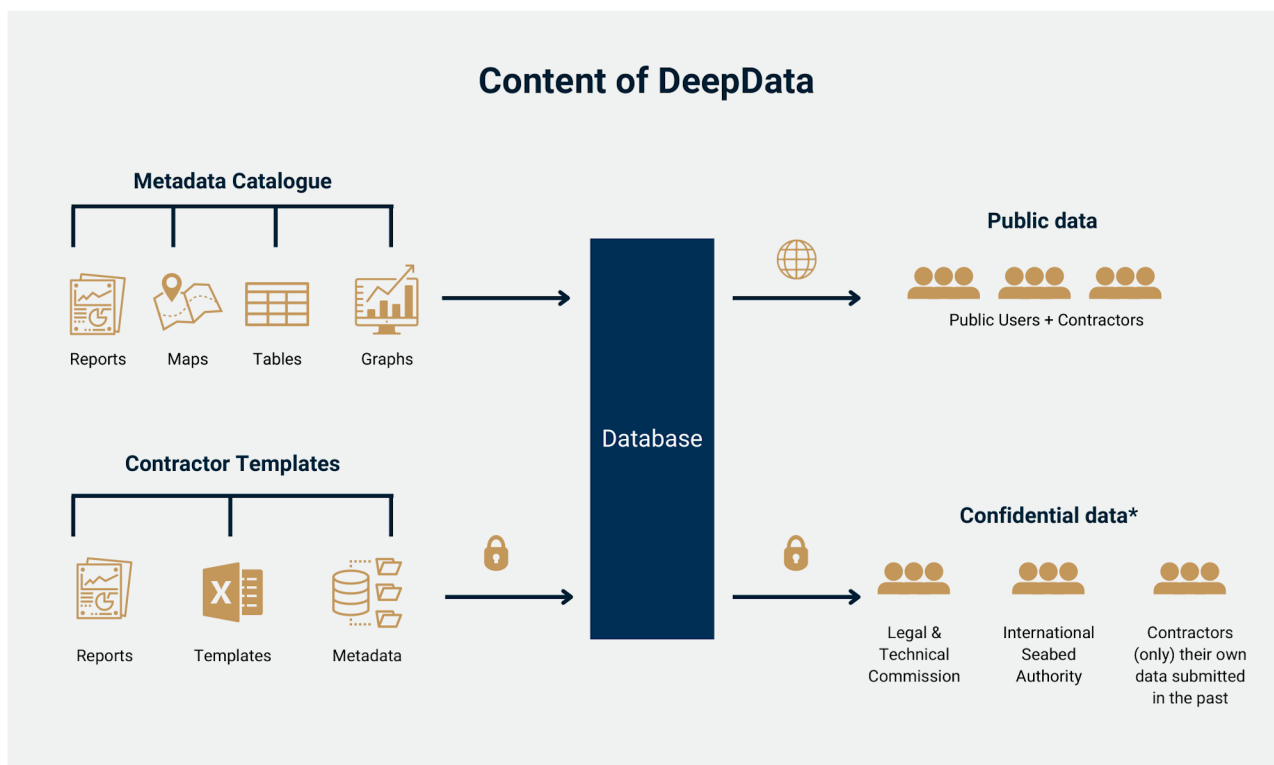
Content of DeepData

Metadata Catalogue

Reports Maps Tables Graphs

Contractor Templates

Reports Templates Metadata

Database

Public data

Public Users + Contractors

Confidential data*

Legal & Technical Commission

International Seabed Authority

Contractors (only) their own data submitted in the past